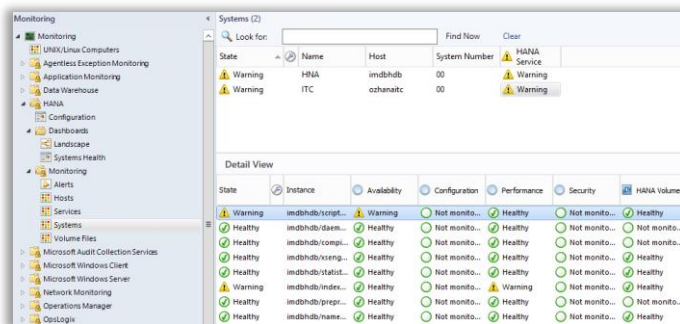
Monitoring
Monitoring
UNIX/Linux Computers
Agentless Exception Monitoring
Application Monitoring
Data Warehouse
HANA
Configuration
Dashboards
Landscape
Systems Health
Monitoring
Alerts
Hosts
Services
Systems
Volume Files
Microsoft Audit Collection Services
Microsoft Windows Client
Microsoft Windows Server
Network Monitoring
Operations Manager
OpsLogix

Systems (2)
Look for: Find Now Clear

| State | | Name | Host | System Number | HANA Service |
|---|---|---|---|---|---|
| Warning | | HNA | imdbhdb | 00 | Warning |
| Warning | | ITC | ozhanaitc | 00 | Warning |

Detail View

| State | | Instance | Availability | Configuration | Performance | Security | HANA Volume |
|---|---|---|---|---|---|---|---|
| Warning | | imdbhdb/script... | Warning | Not monito... | Healthy | Not monito... | Healthy |
| Healthy | | imdbhdb/daem... | Healthy | Not monito... | Healthy | Not monito... | Not monito... |
| Healthy | | imdbhdb/compi... | Healthy | Not monito... | Healthy | Not monito... | Healthy |
| Healthy | | imdbhdb/xseng... | Healthy | Not monito... | Healthy | Not monito... | Healthy |
| Healthy | | imdbhdb/statist... | Healthy | Not monito... | Healthy | Not monito... | Healthy |
| Warning | | imdbhdb/index... | Healthy | Not monito... | Warning | Not monito... | Healthy |
| Healthy | | imdbhdb/prepr... | Healthy | Not monito... | Healthy | Not monito... | Not monito... |
| Healthy | | imdbhdb/name... | Healthy | Not monito... | Healthy | Not monito... | Healthy |